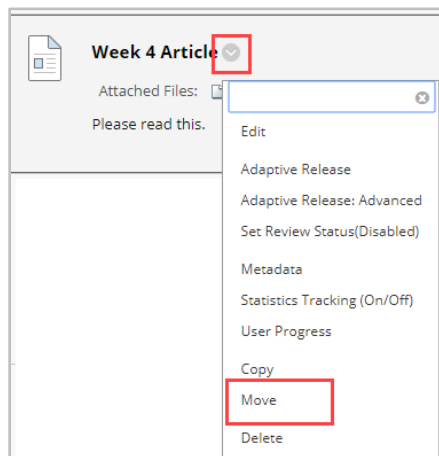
Week 4 Article

Attached Files:

Please read this.

Edit

Adaptive Release

Adaptive Release: Advanced

Set Review Status(Disabled)

Metadata

Statistics Tracking (On/Off)

User Progress

Copy

Move

Delete